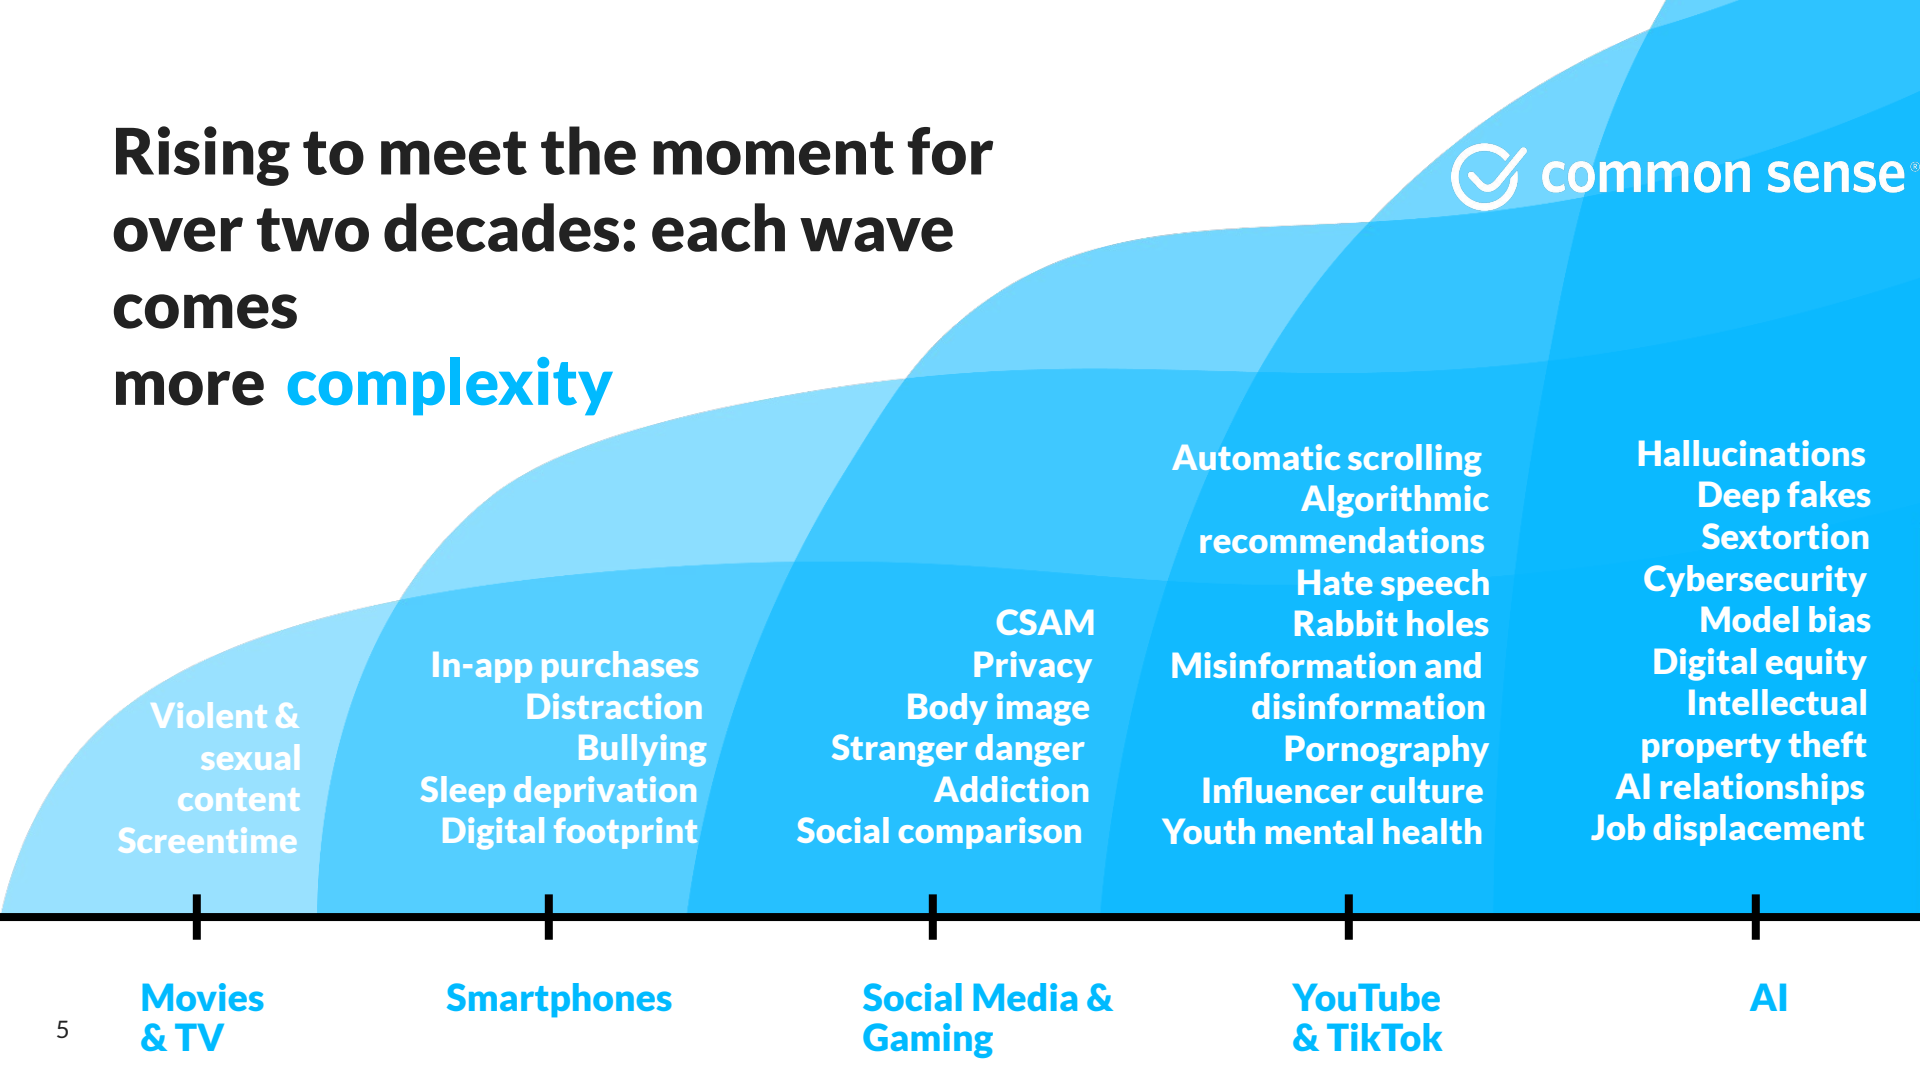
Rising to meet the moment for over two decades: each wave comes
more complexity

common sense

Violent & sexual content
Screentime

In-app purchases
Distraction
Bullying
Sleep deprivation
Digital footprint

CSAM
Privacy
Body image
Stranger danger
Addiction
Social comparison

Automatic scrolling
Algorithmic recommendations
Hate speech
Rabbit holes
Misinformation and disinformation
Pornography
Influencer culture
Youth mental health

Hallucinations
Deep fakes
Sextortion
Cybersecurity
Model bias
Digital equity
Intellectual property theft
AI relationships
Job displacement

Movies & TV

Smartphones

Social Media & Gaming

YouTube & TikTok

AI

5